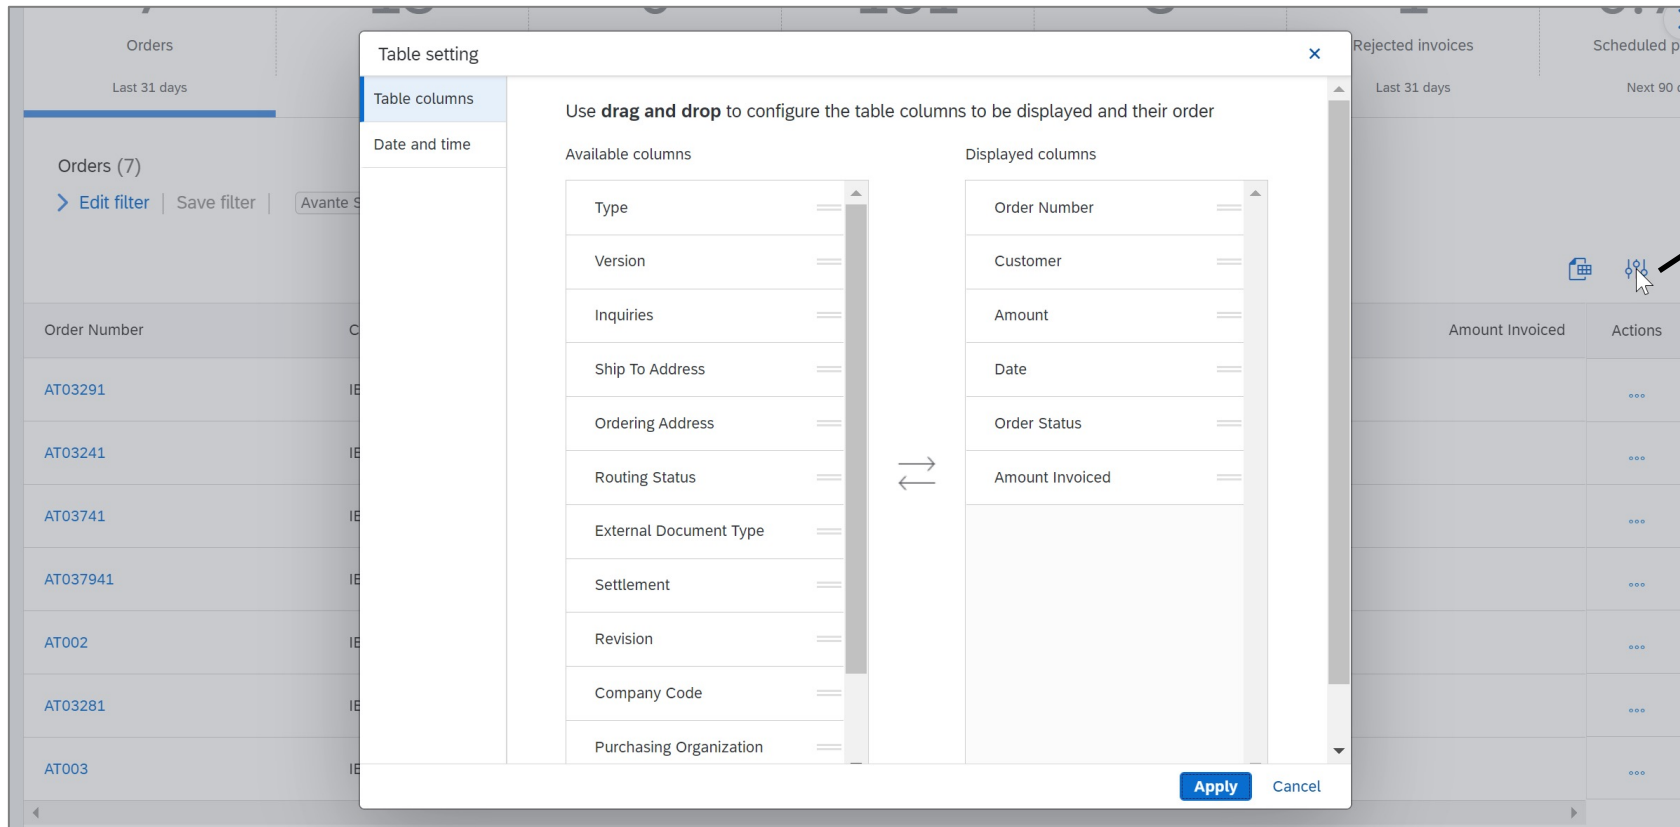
Orders

Last 31 days

Rejected invoices

Last 31 days

Scheduled p

Next 90

Orders (7)

Edit filter | Save filter | Avante S

Order Number

C

AT03291

IE

AT03241

IE

AT03741

IE

AT037941

IE

AT002

IE

AT03281

IE

AT003

IE

Amount Invoiced

Actions

Table setting

×

Table columns

Date and time

Use **drag and drop** to configure the table columns to be displayed and their order

Available columns

Type

Version

Inquiries

Ship To Address

Ordering Address

Routing Status

External Document Type

Settlement

Revision

Company Code

Purchasing Organization

Displayed columns

Order Number

Customer

Amount

Date

Order Status

Amount Invoiced

Apply

Cancel